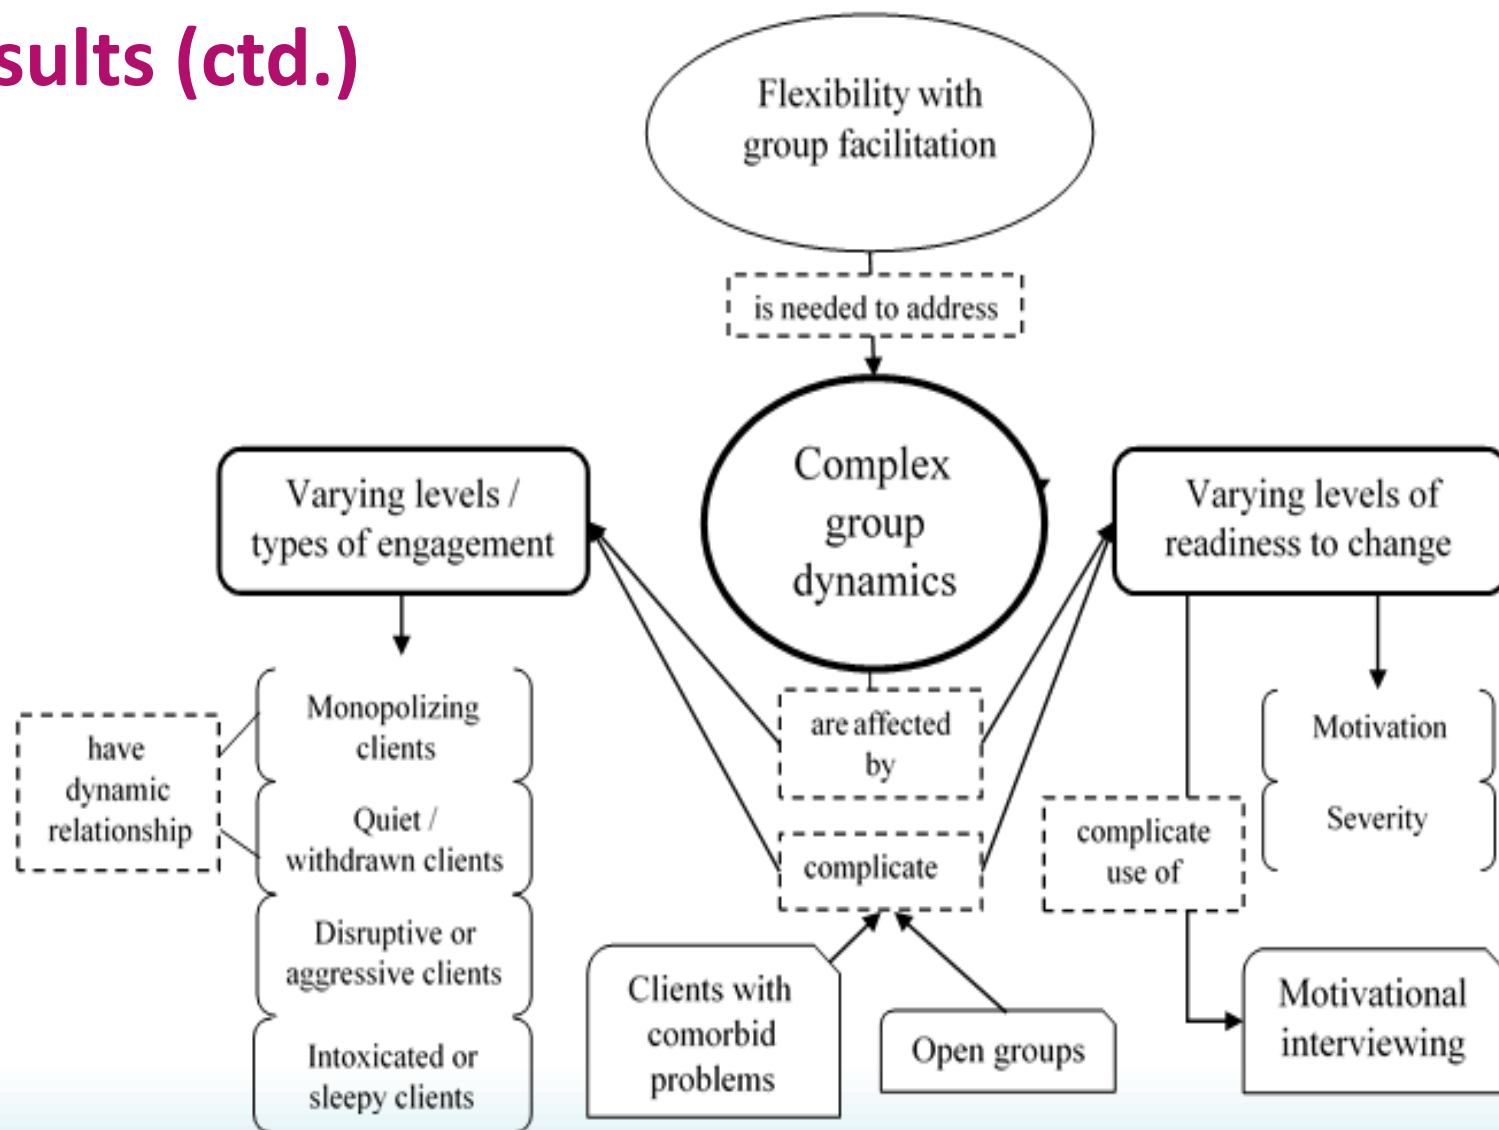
sults (ctd.)

Flexibility with group facilitation

is needed to address

Complex group dynamics

Varying levels / types of engagement

Varying levels of readiness to change

Monopolizing clients

have dynamic relationship

Quiet / withdrawn clients

Disruptive or aggressive clients

Intoxicated or sleepy clients

are affected by

complicate

Clients with comorbid problems

Open groups

Motivation

Severity

complicate use of

Motivational interviewing